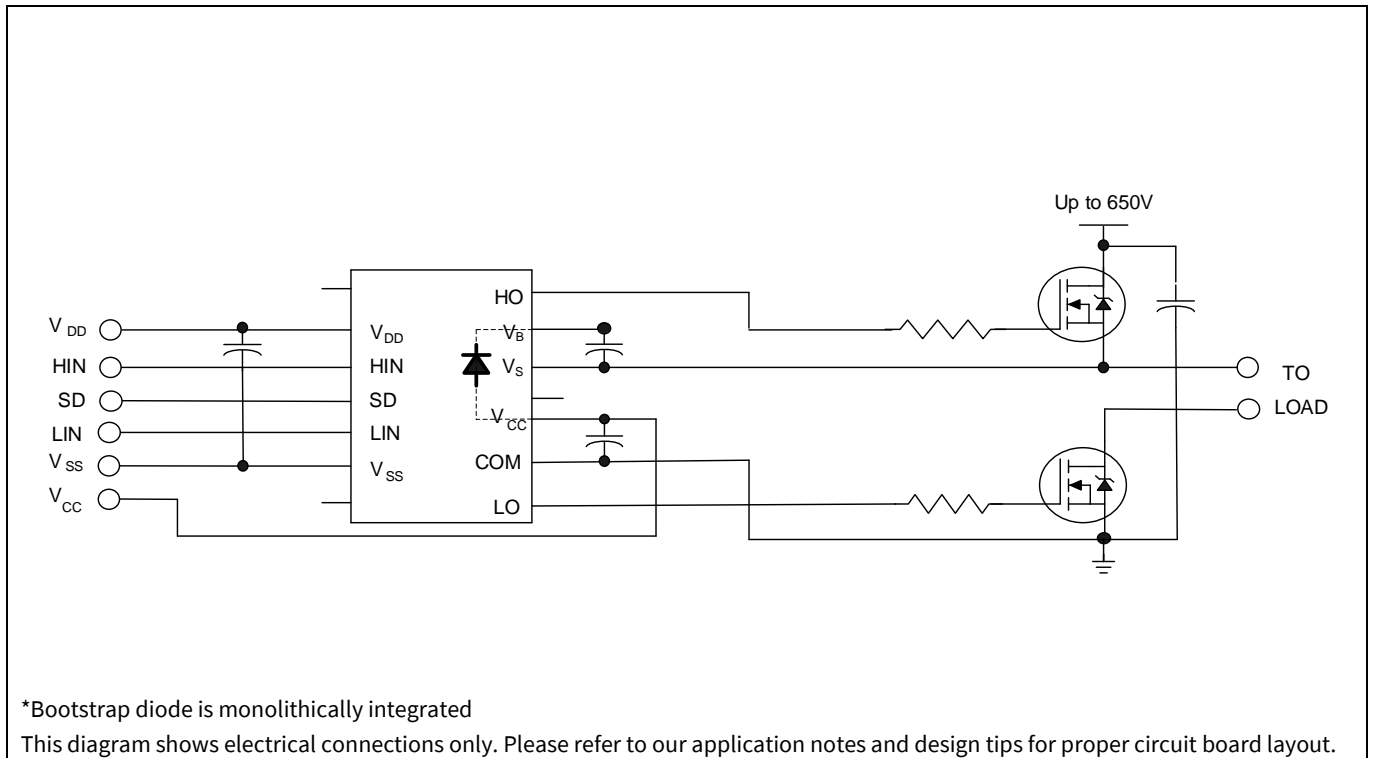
Up to 650V

$V_{DD}$
HIN
SD
LIN
$V_{SS}$
$V_{CC}$

$V_{DD}$
HIN
SD
LIN
$V_{SS}$

HO
$V_B$
$V_S$
$V_{CC}$
COM
LO

TO
LOAD

*Bootstrap diode is monolithically integrated
This diagram shows electrical connections only. Please refer to our application notes and design tips for proper circuit board layout.